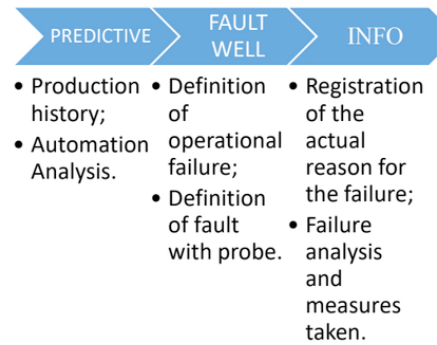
PREDICTIVE

FAULT WELL

INFO

• Production history;
• Automation Analysis.

• Definition of operational failure;
• Definition of fault with probe.

• Registration of the actual reason for the failure;
• Failure analysis and measures taken.